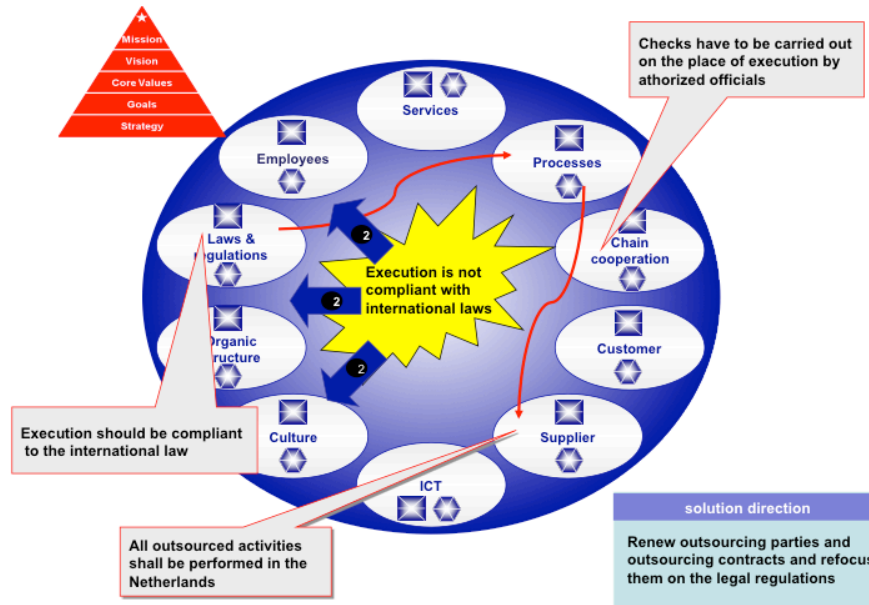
Mission
Vision
Core Values
Goals
Strategy

Checks have to be carried out on the place of execution by athorized officials

Services
Employees
Processes
Laws & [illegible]gulations
Chain cooperation
Execution is not compliant with international laws
2
2
2
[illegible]Organic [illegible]ructure
Customer
Culture
Supplier
ICT

Execution should be compliant to the international law

All outsourced activities shall be performed in the Netherlands

solution direction

Renew outsourcing parties and outsourcing contracts and refocus them on the legal regulations